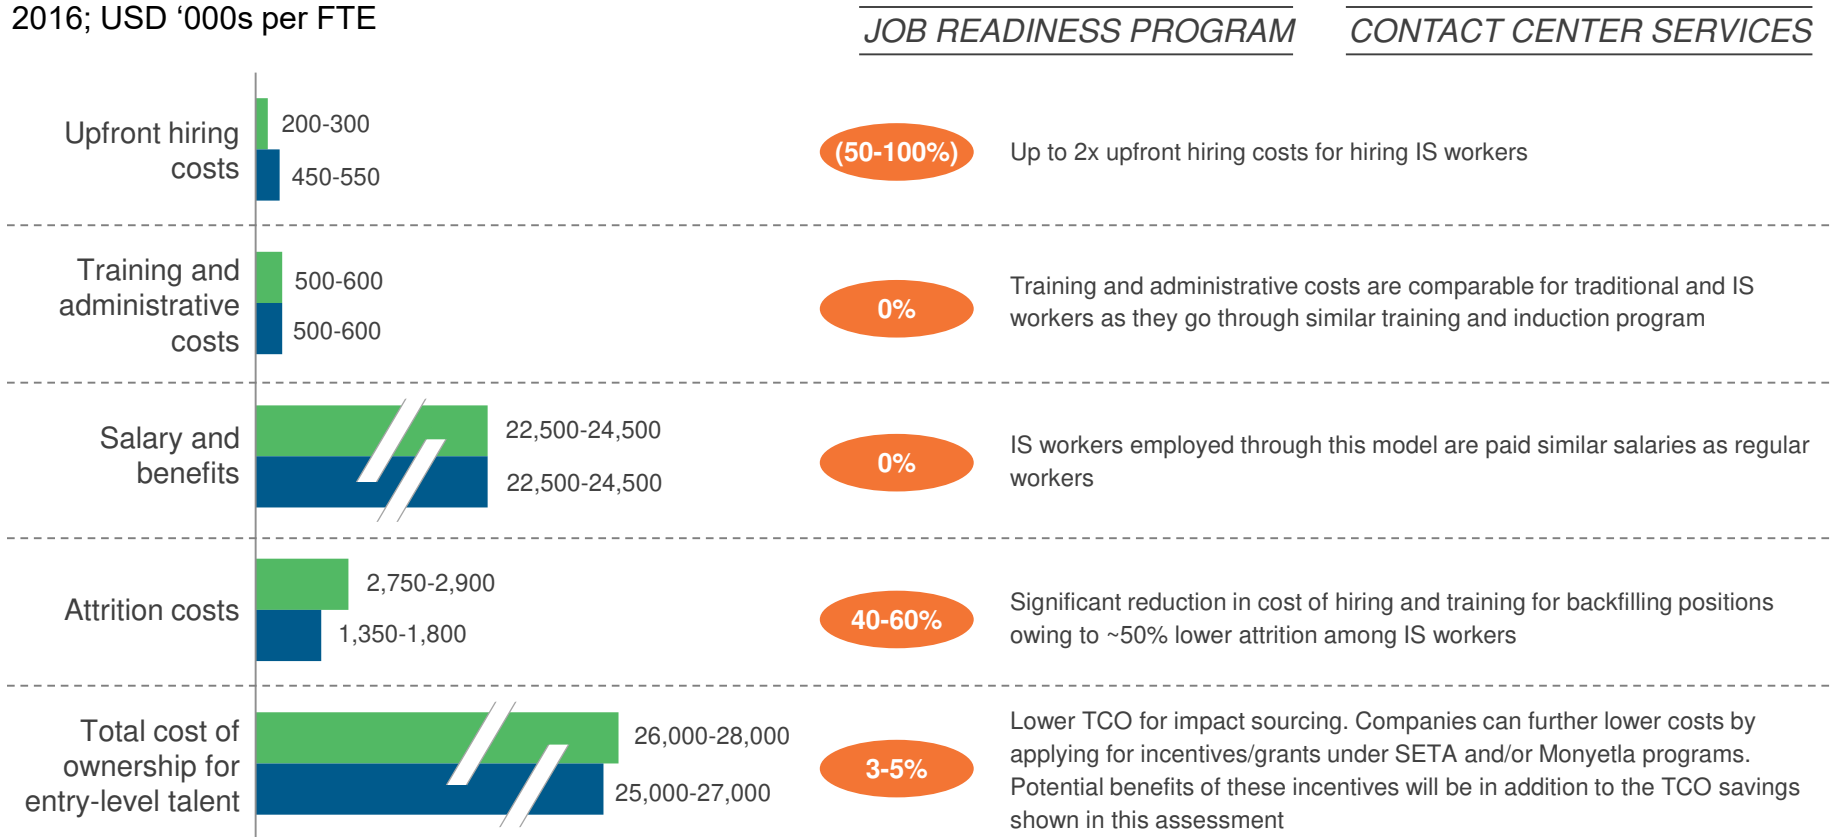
2016; USD ‘000s per FTE

JOB READINESS PROGRAM

CONTACT CENTER SERVICES

Upfront hiring costs

200-300

450-550

(50-100%)

Up to 2x upfront hiring costs for hiring IS workers

Training and administrative costs

500-600

500-600

0%

Training and administrative costs are comparable for traditional and IS workers as they go through similar training and induction program

Salary and benefits

22,500-24,500

22,500-24,500

0%

IS workers employed through this model are paid similar salaries as regular workers

Attrition costs

2,750-2,900

1,350-1,800

40-60%

Significant reduction in cost of hiring and training for backfilling positions owing to ~50% lower attrition among IS workers

Total cost of ownership for entry-level talent

26,000-28,000

25,000-27,000

3-5%

Lower TCO for impact sourcing. Companies can further lower costs by applying for incentives/grants under SETA and/or Monyetla programs. Potential benefits of these incentives will be in addition to the TCO savings shown in this assessment